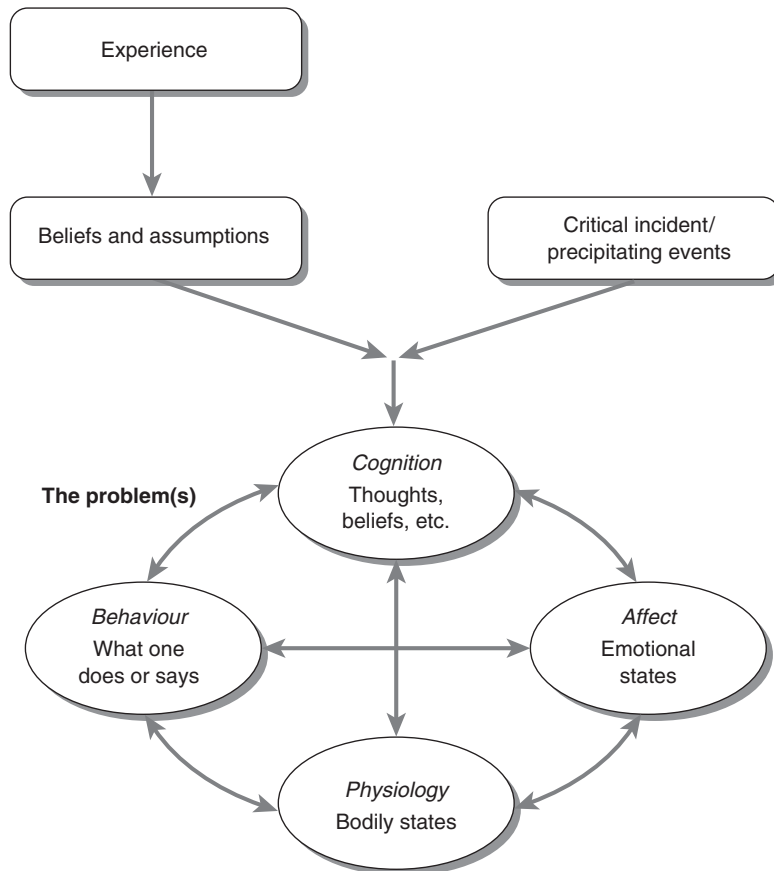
Experience

Beliefs and assumptions

Critical incident/ precipitating events

The problem(s)

*Cognition*
Thoughts, beliefs, etc.

*Behaviour*
What one does or says

*Affect*
Emotional states

*Physiology*
Bodily states